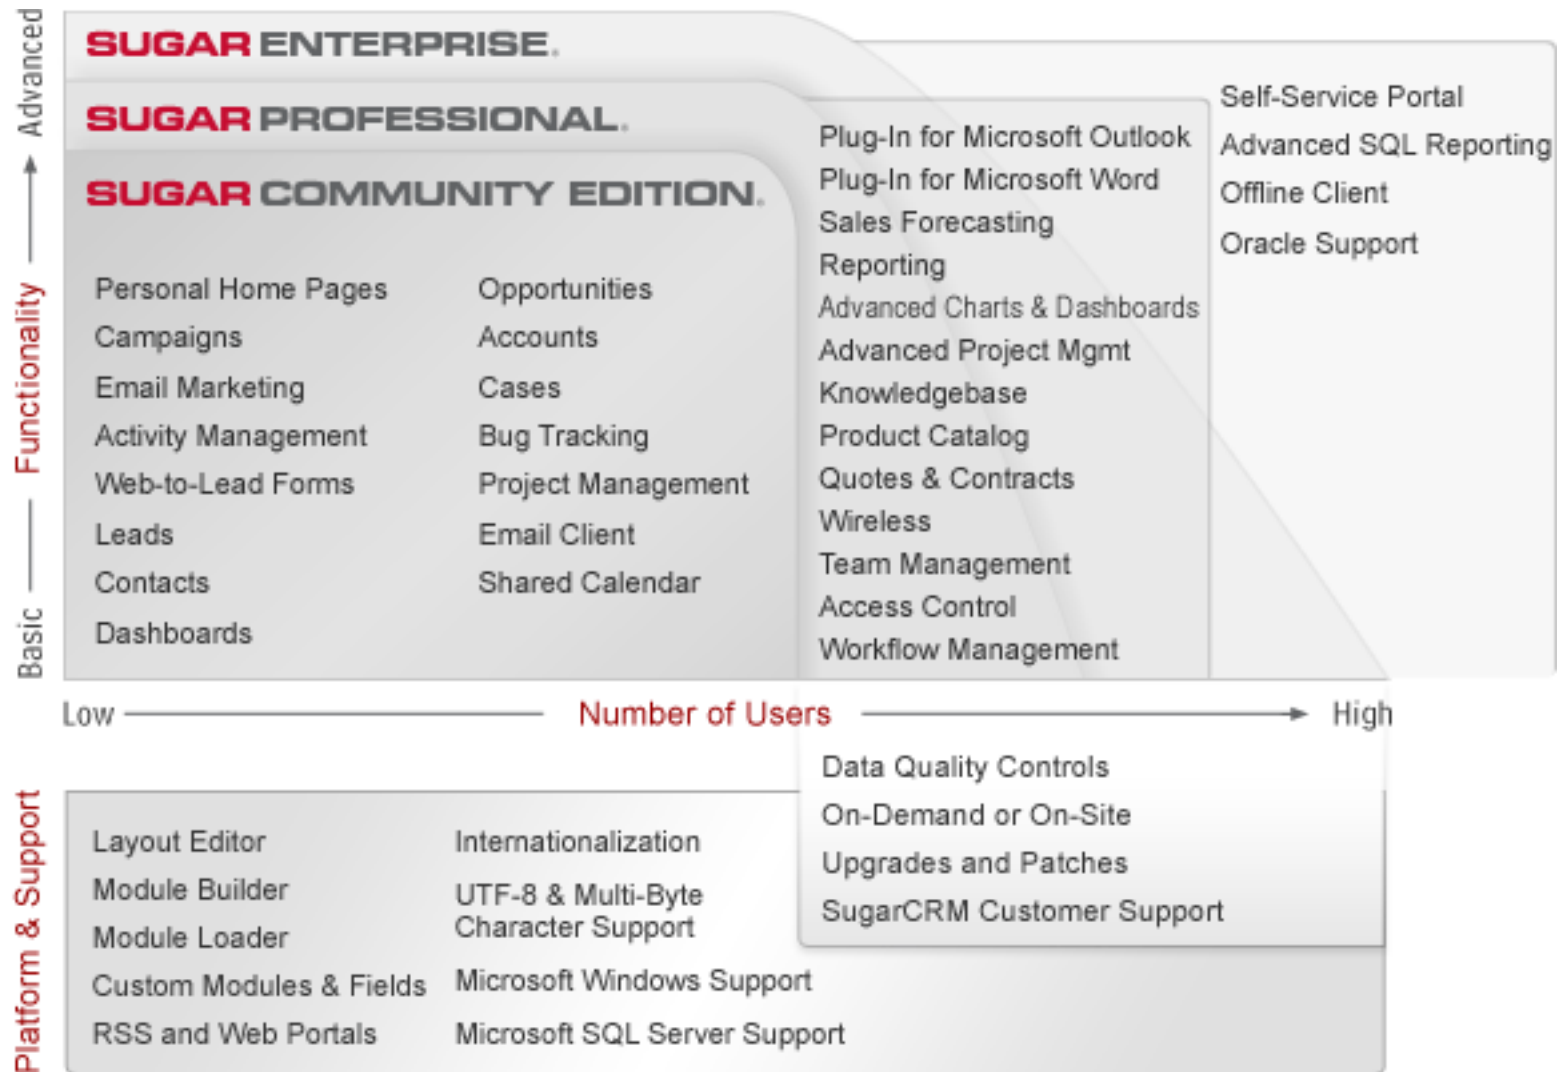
Advanced
Functionality
Basic

SUGAR ENTERPRISE.

SUGAR PROFESSIONAL.

SUGAR COMMUNITY EDITION.

Personal Home Pages
Campaigns
Email Marketing
Activity Management
Web-to-Lead Forms
Leads
Contacts
Dashboards

Opportunities
Accounts
Cases
Bug Tracking
Project Management
Email Client
Shared Calendar

Plug-In for Microsoft Outlook
Plug-In for Microsoft Word
Sales Forecasting
Reporting
Advanced Charts & Dashboards
Advanced Project Mgmt
Knowledgebase
Product Catalog
Quotes & Contracts
Wireless
Team Management
Access Control
Workflow Management

Self-Service Portal
Advanced SQL Reporting
Offline Client
Oracle Support

Low Number of Users High

Platform & Support

Layout Editor
Module Builder
Module Loader
Custom Modules & Fields
RSS and Web Portals

Internationalization
UTF-8 & Multi-Byte Character Support
Microsoft Windows Support
Microsoft SQL Server Support

Data Quality Controls
On-Demand or On-Site
Upgrades and Patches
SugarCRM Customer Support